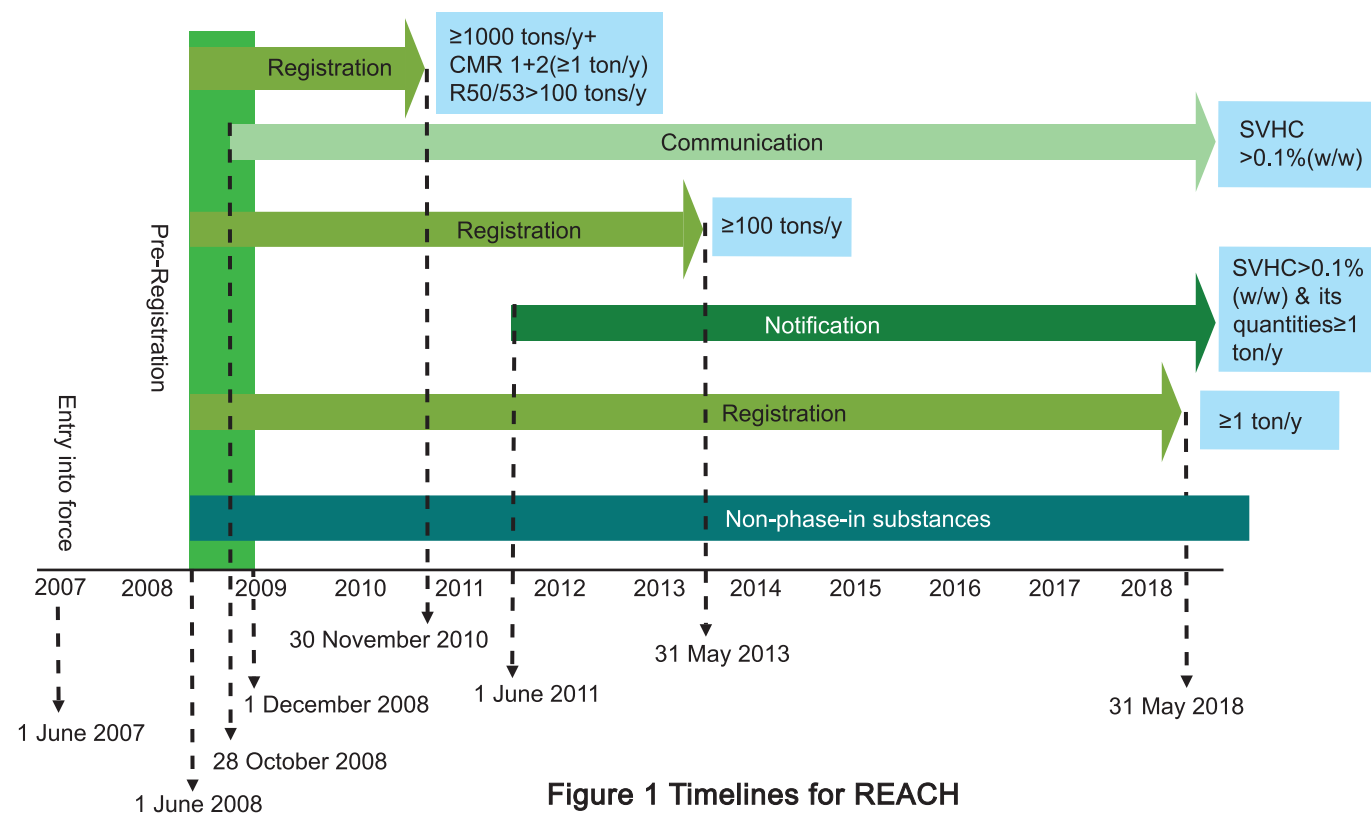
Registration

≥1000 tons/y+
CMR 1+2(≥1 ton/y)
R50/53>100 tons/y

Communication

SVHC
>0.1%(w/w)

Pre-Registration

Registration

≥100 tons/y

SVHC>0.1% (w/w) & its quantities≥1 ton/y

Notification

Registration

≥1 ton/y

Entry into force

Non-phase-in substances

2007 2008 2009 2010 2011 2012 2013 2014 2015 2016 2017 2018

30 November 2010

31 May 2013

1 June 2011

1 December 2008

31 May 2018

1 June 2007

28 October 2008

1 June 2008

Figure 1 Timelines for REACH